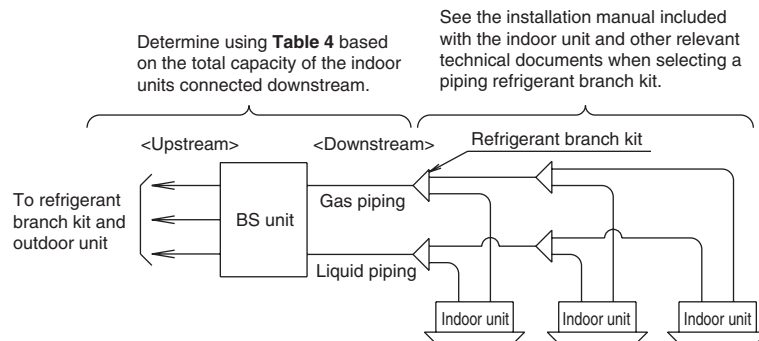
Determine using **Table 4** based on the total capacity of the indoor units connected downstream.

See the installation manual included with the indoor unit and other relevant technical documents when selecting a piping refrigerant branch kit.

<Upstream>

<Downstream>

Refrigerant branch kit

To refrigerant branch kit and outdoor unit

BS unit

Gas piping

Liquid piping

Indoor unit

Indoor unit

Indoor unit